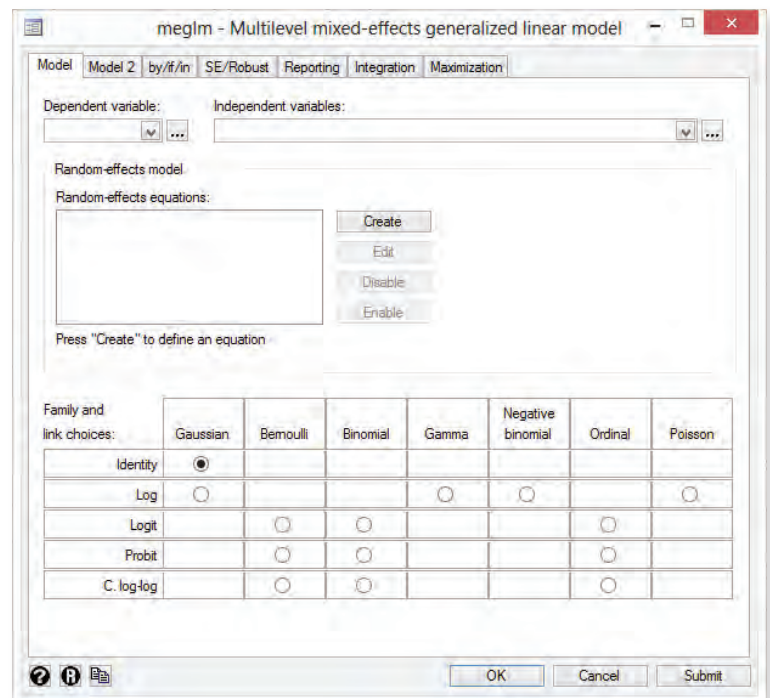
meglm - Multilevel mixed-effects generalized linear model

Model | Model 2 | by/if/in | SE/Robust | Reporting | Integration | Maximization

Dependent variable:

Independent variables:

Random-effects model

Random-effects equations:

Create

Edit

Disable

Enable

Press "Create" to define an equation

| Family and link choices: | Gaussian | Bernoulli | Binomial | Gamma | Negative binomial | Ordinal | Poisson |
|---|---|---|---|---|---|---|---|
| Identity | ◉ | | | | | | |
| Log | ○ | | | ○ | ○ | | ○ |
| Logit | | ○ | ○ | | | ○ | |
| Probit | | ○ | ○ | | | ○ | |
| C. log-log | | ○ | ○ | | | ○ | |

OK

Cancel

Submit